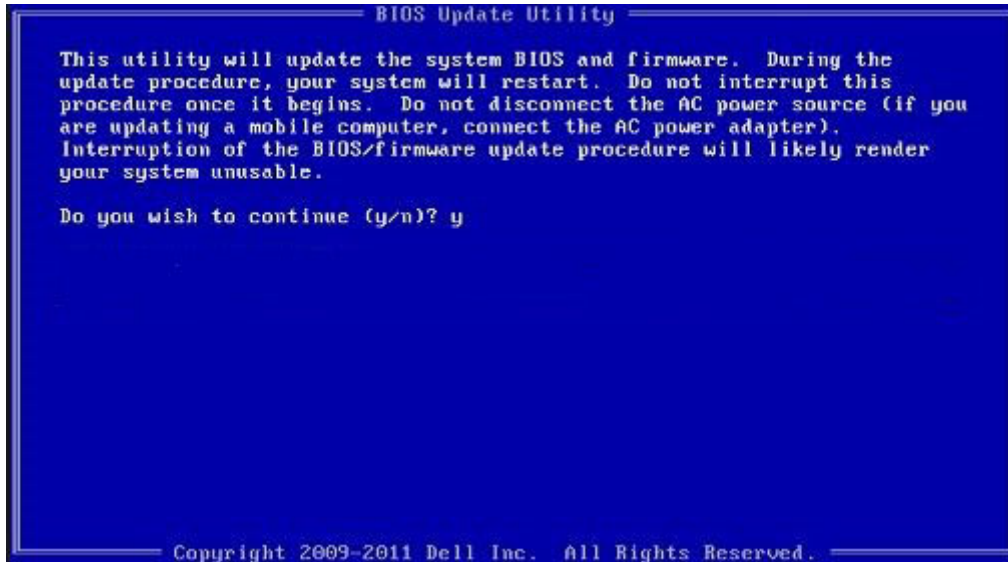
BIOS Update Utility

This utility will update the system BIOS and firmware. During the update procedure, your system will restart. Do not interrupt this procedure once it begins. Do not disconnect the AC power source (if you are updating a mobile computer, connect the AC power adapter). Interruption of the BIOS/firmware update procedure will likely render your system unusable.

Do you wish to continue (y/n)? y

Copyright 2009-2011 Dell Inc. All Rights Reserved.